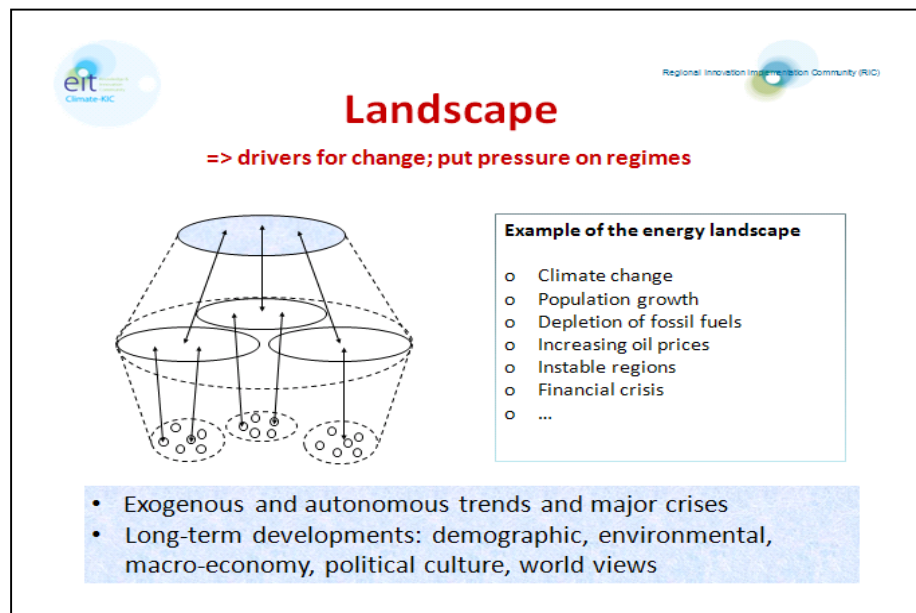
eit
Climate-KIC

Regional Innovation Implementation Community (RIC)

Landscape

=> drivers for change; put pressure on regimes

Example of the energy landscape

o Climate change
o Population growth
o Depletion of fossil fuels
o Increasing oil prices
o Instable regions
o Financial crisis
o …

• Exogenous and autonomous trends and major crises
• Long-term developments: demographic, environmental, macro-economy, political culture, world views